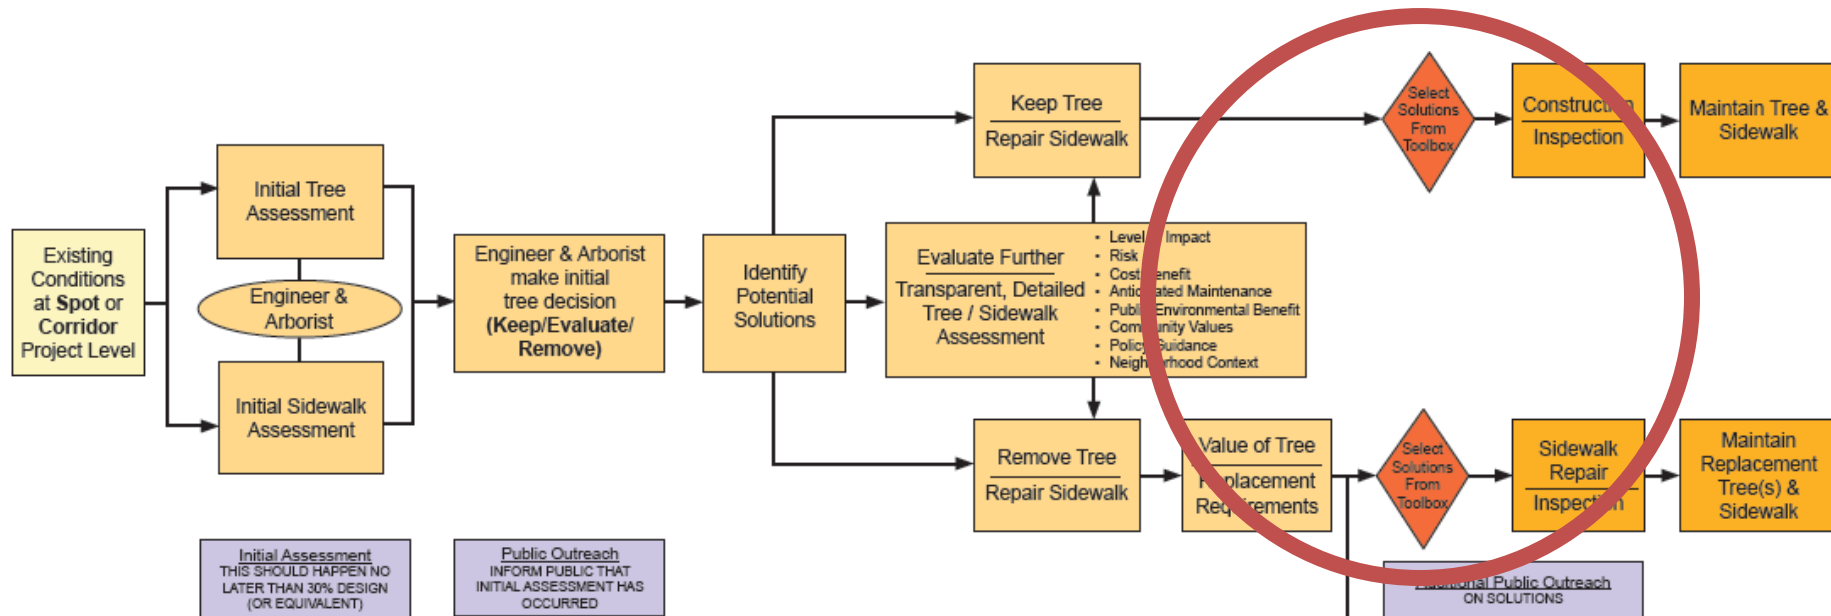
Existing Conditions at Spot or Corridor Project Level

Initial Tree Assessment

Engineer & Arborist

Initial Sidewalk Assessment

Engineer & Arborist make initial tree decision (Keep/Evaluate/ Remove)

Identify Potential Solutions

Keep Tree

Repair Sidewalk

Evaluate Further

Transparent, Detailed Tree / Sidewalk Assessment

- Level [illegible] Impact
- Risk
- Cost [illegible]enefit
- Antic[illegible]ated Maintenance
- Publ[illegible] Environmental Benefit
- Com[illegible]nity Values
- Policy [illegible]uidance
- Neigh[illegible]rhood Context

Remove Tree

Repair Sidewalk

Value of Tree

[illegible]placement Req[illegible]rements

Select Solutions From Toolbox

Construct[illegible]

Inspection

Maintain Tree & Sidewalk

Select Solutions From Toolbox

Sidewalk Repair

Inspect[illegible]

Maintain Replacement Tree(s) & Sidewalk

Initial Assessment
THIS SHOULD HAPPEN NO LATER THAN 30% DESIGN (OR EQUIVALENT)

Public Outreach
INFORM PUBLIC THAT INITIAL ASSESSMENT HAS OCCURRED

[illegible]onal Public Outreach
ON SOLUTIONS